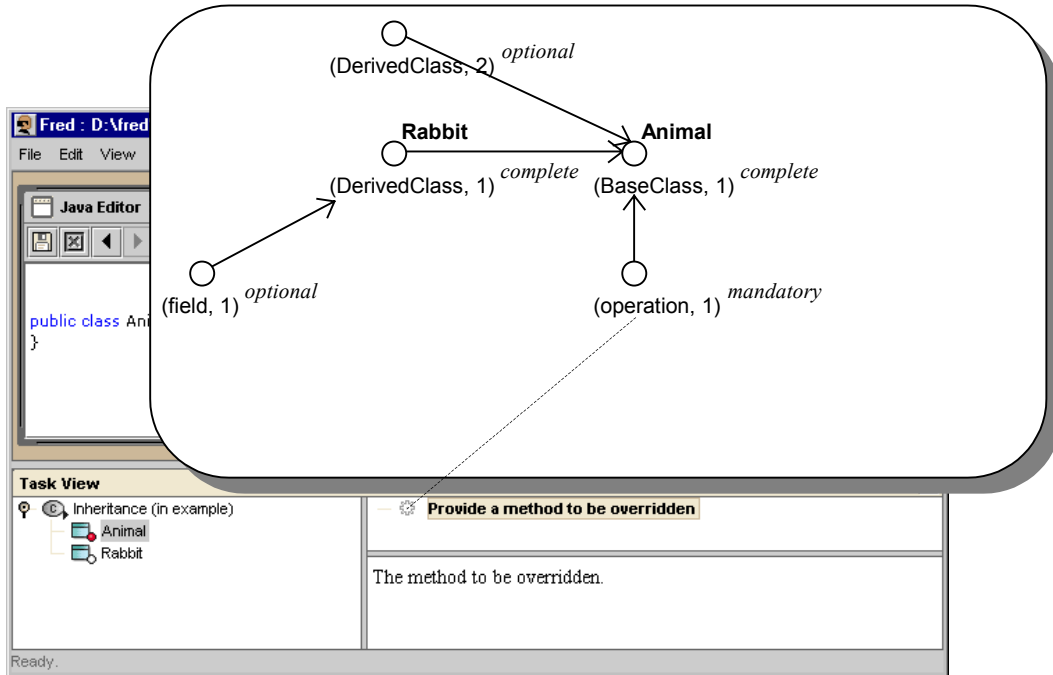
(DerivedClass, 2) *optional*

Rabbit

Animal

(DerivedClass, 1) *complete*

(BaseClass, 1) *complete*

(field, 1) *optional*

(operation, 1) *mandatory*

Fred : D:\fred

File Edit View

Java Editor

public class Ani
}

Task View

Inheritance (in example)

Animal

Rabbit

Provide a method to be overridden

The method to be overridden.

Ready.